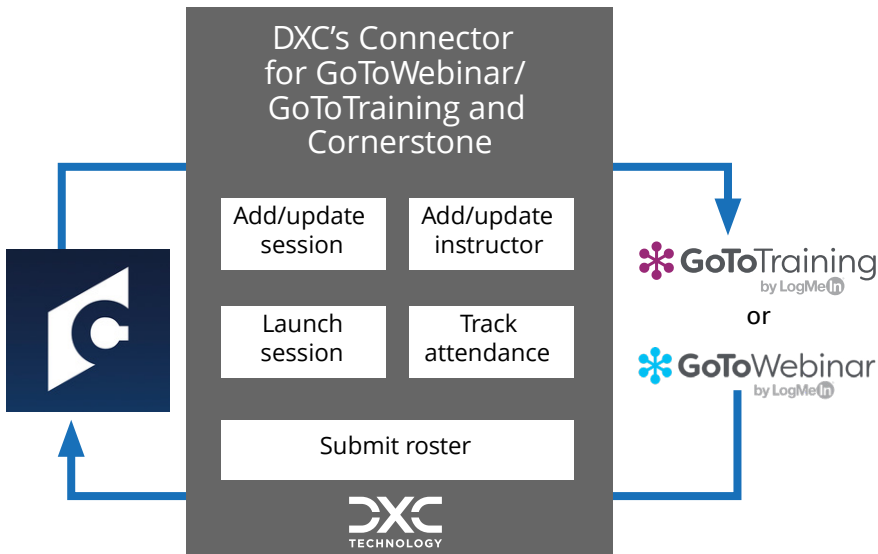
DXC's Connector for GoToWebinar/ GoToTraining and Cornerstone

Add/update session

Add/update instructor

Launch session

Track attendance

Submit roster

DXC TECHNOLOGY

GoToTraining by LogMeIn

or

GoToWebinar by LogMeIn